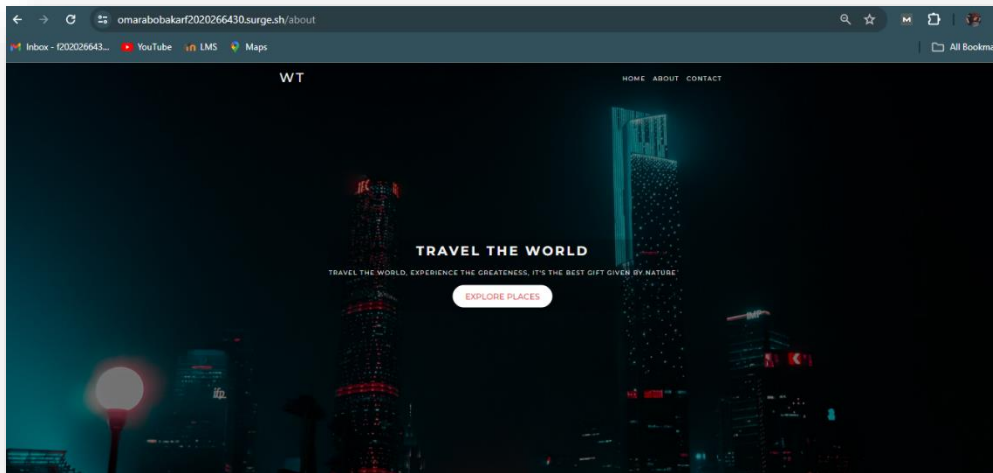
omarabobakarf2020266430.surge.sh/about

Inbox - f202026643... YouTube LMS Maps

All Bookma

WT

HOME ABOUT CONTACT

TRAVEL THE WORLD

TRAVEL THE WORLD, EXPERIENCE THE GREATENESS, IT'S THE BEST GIFT GIVEN BY NATURE

EXPLORE PLACES